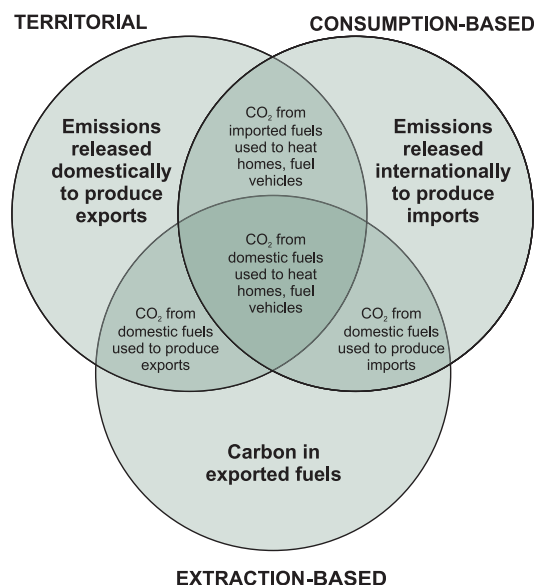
TERRITORIAL

CONSUMPTION-BASED

Emissions released domestically to produce exports

$CO_2$ from imported fuels used to heat homes, fuel vehicles

Emissions released internationally to produce imports

$CO_2$ from domestic fuels used to heat homes, fuel vehicles

$CO_2$ from domestic fuels used to produce exports

$CO_2$ from domestic fuels used to produce imports

Carbon in exported fuels

EXTRACTION-BASED